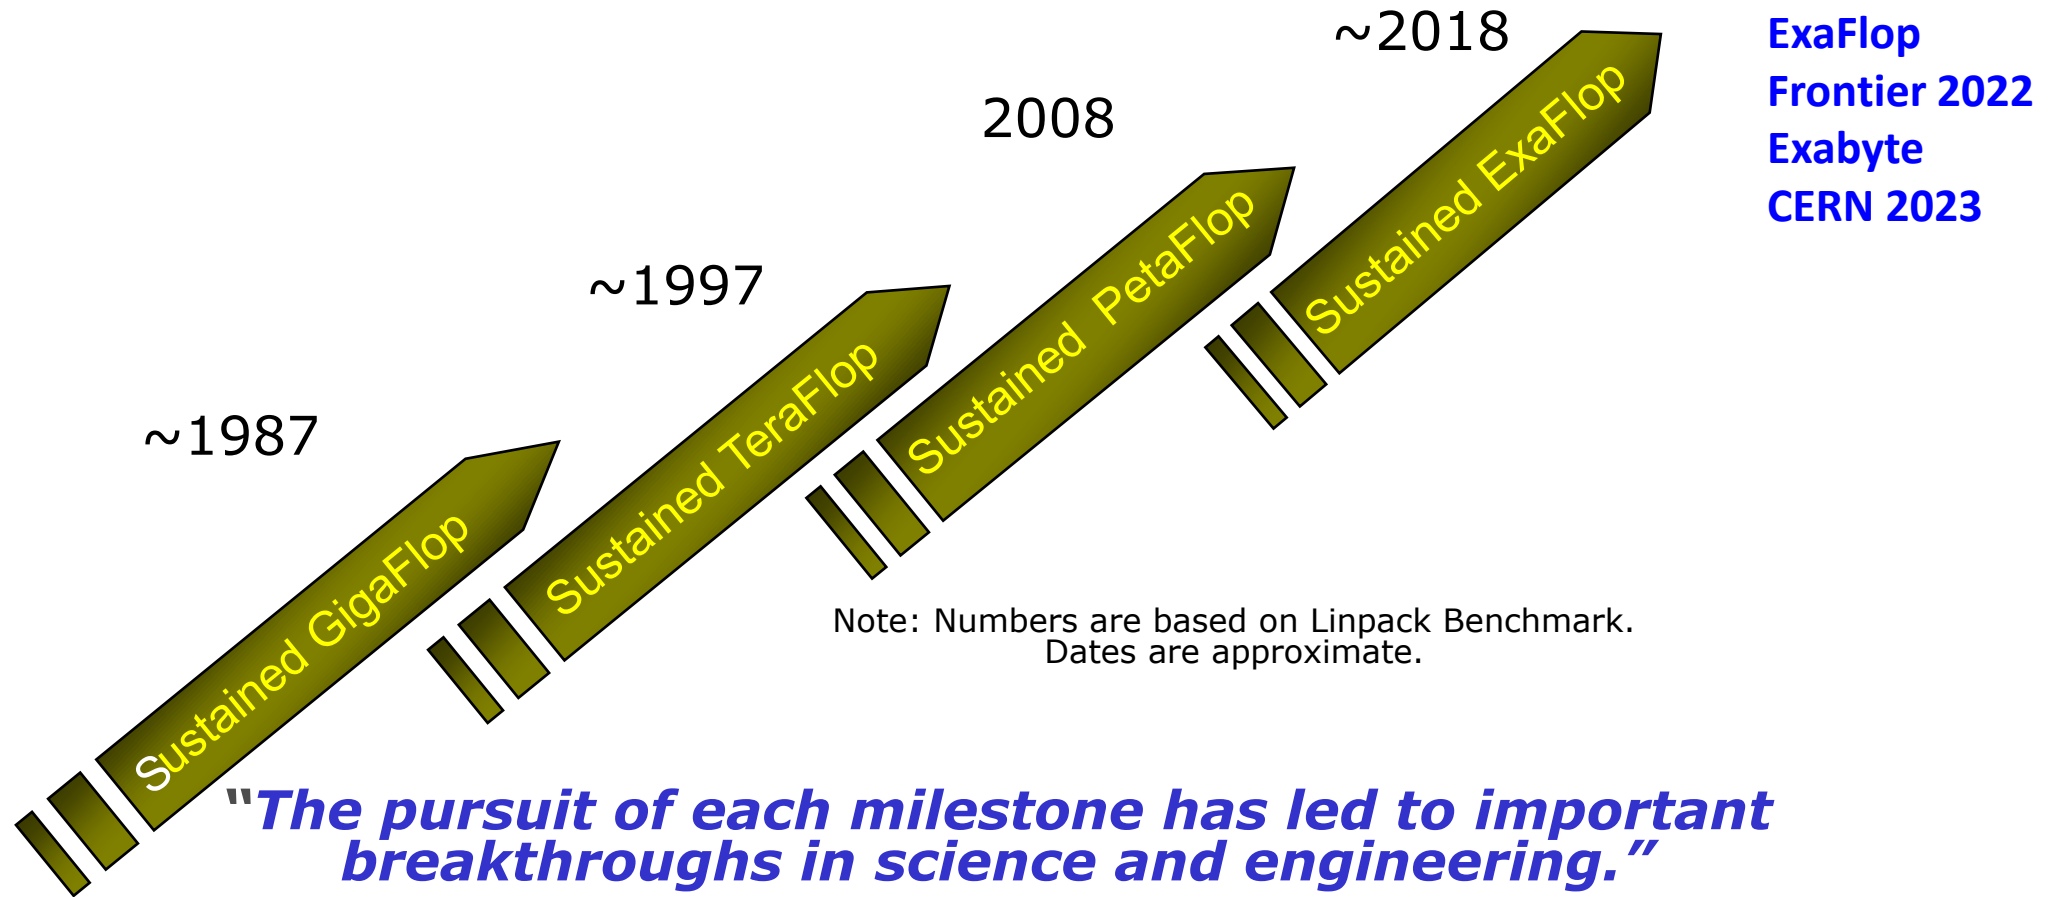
ExaFlop
Frontier 2022
Exabyte
CERN 2023

~1987

Sustained GigaFlop

~1997

Sustained TeraFlop

2008

Sustained PetaFlop

~2018

Sustained ExaFlop

Note: Numbers are based on Linpack Benchmark.
Dates are approximate.

"The pursuit of each milestone has led to important breakthroughs in science and engineering."